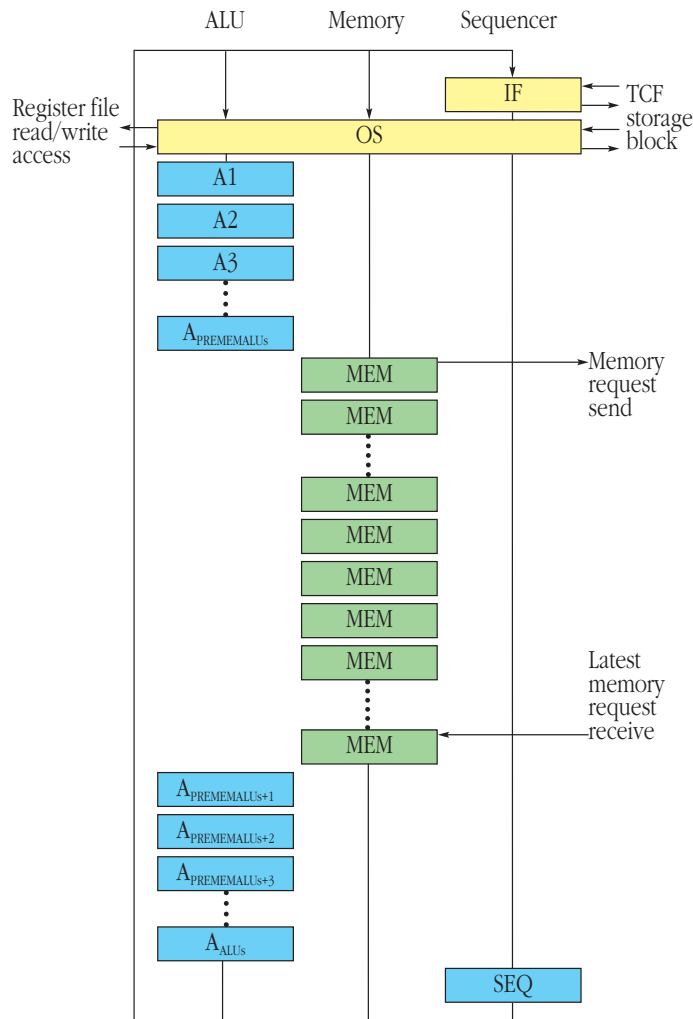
ALU
Memory
Sequencer

IF
TCF storage block
Register file read/write access
OS

A1
A2
A3
$A_{PREMEMALUs}$

MEM
Memory request send
MEM
MEM
MEM
MEM
MEM
MEM
Latest memory request receive
MEM

$A_{PREMEMALUs+1}$
$A_{PREMEMALUs+2}$
$A_{PREMEMALUs+3}$
$A_{ALUs}$

SEQ